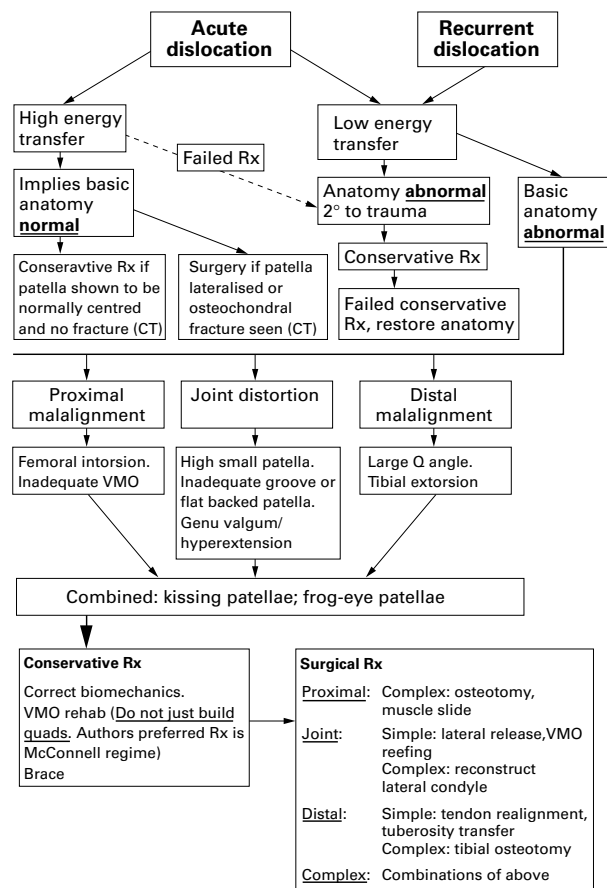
Acute dislocation

Recurrent dislocation

High energy transfer

Failed Rx

Low energy transfer

Implies basic anatomy normal

Anatomy abnormal 2° to trauma

Basic anatomy abnormal

Conservative Rx

Conseravtive Rx if patella shown to be normally centred and no fracture (CT)

Surgery if patella lateralised or osteochondral fracture seen (CT)

Failed conservative Rx, restore anatomy

Proximal malalignment

Joint distortion

Distal malalignment

Femoral intorsion. Inadequate VMO

High small patella. Inadequate groove or flat backed patella. Genu valgum/ hyperextension

Large Q angle. Tibial extorsion

Combined: kissing patellae; frog-eye patellae

Conservative Rx

Correct biomechanics. VMO rehab (Do not just build quads. Authors preferred Rx is McConnell regime) Brace

Surgical Rx

Proximal: Complex: osteotomy, muscle slide

Joint: Simple: lateral release,VMO reefing
Complex: reconstruct lateral condyle

Distal: Simple: tendon realignment, tuberosity transfer
Complex: tibial osteotomy

Complex: Combinations of above